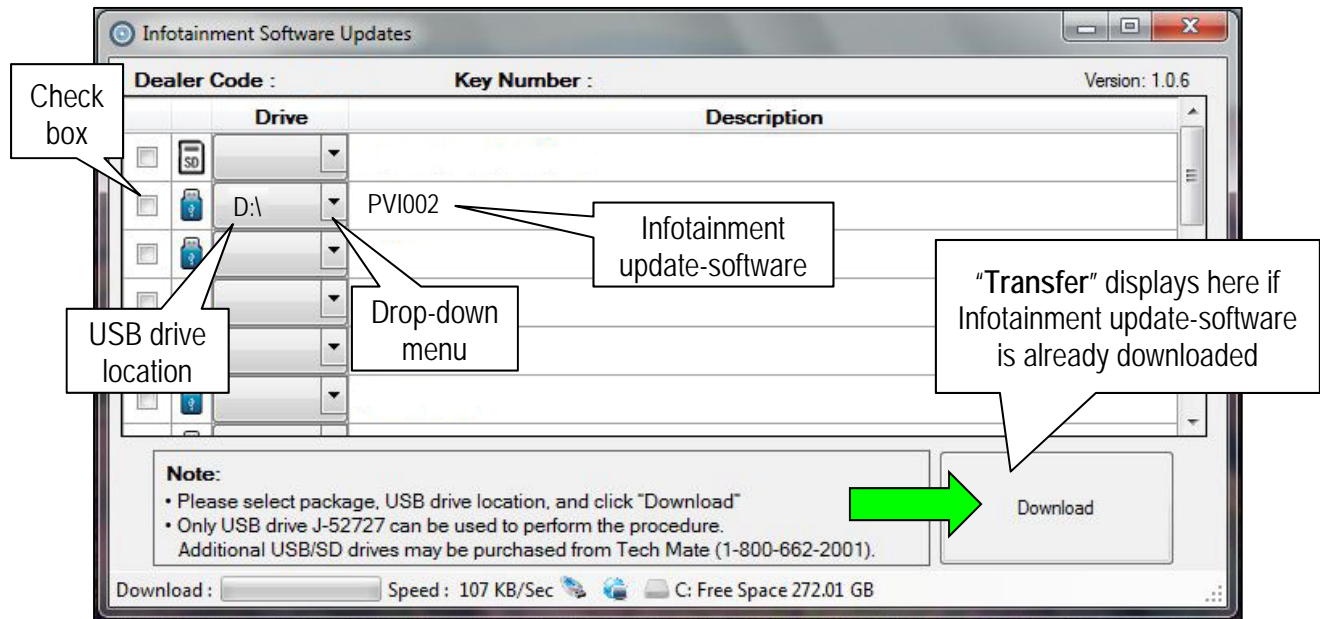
Infotainment Software Updates

Dealer Code :

Key Number :

Version: 1.0.6

Check box

| | | Drive | Description |
|---|---|---|---|
| | SD | | |
| | | D:\ | PVI002 |
| | | | |
| | | | |
| | | | |
| | | | |

Infotainment update-software

Drop-down menu

USB drive location

"**Transfer**" displays here if Infotainment update-software is already downloaded

Note:
• Please select package, USB drive location, and click "Download"
• Only USB drive J-52727 can be used to perform the procedure.
Additional USB/SD drives may be purchased from Tech Mate (1-800-662-2001).

Download

Download :

Speed : 107 KB/Sec

C: Free Space 272.01 GB